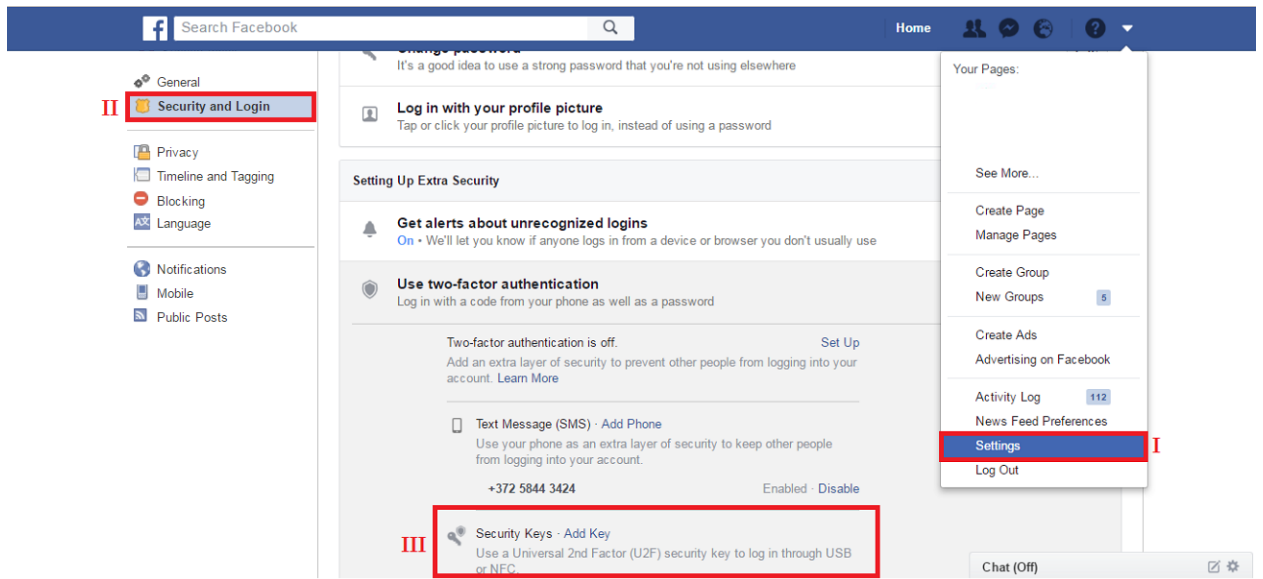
Search Facebook

Home

General
II Security and Login

Privacy
Timeline and Tagging
Blocking
Language

Notifications
Mobile
Public Posts

Change password
It's a good idea to use a strong password that you're not using elsewhere

Log in with your profile picture
Tap or click your profile picture to log in, instead of using a password

Setting Up Extra Security

Get alerts about unrecognized logins
On • We'll let you know if anyone logs in from a device or browser you don't usually use

Use two-factor authentication
Log in with a code from your phone as well as a password

Two-factor authentication is off. Set Up
Add an extra layer of security to prevent other people from logging into your account. Learn More

Text Message (SMS) · Add Phone
Use your phone as an extra layer of security to keep other people from logging into your account.

+372 5844 3424 Enabled · Disable

III Security Keys · Add Key
Use a Universal 2nd Factor (U2F) security key to log in through USB or NFC.

Your Pages:

See More...

Create Page
Manage Pages

Create Group
New Groups 5

Create Ads
Advertising on Facebook

Activity Log 112
News Feed Preferences
Settings I
Log Out

Chat (Off)